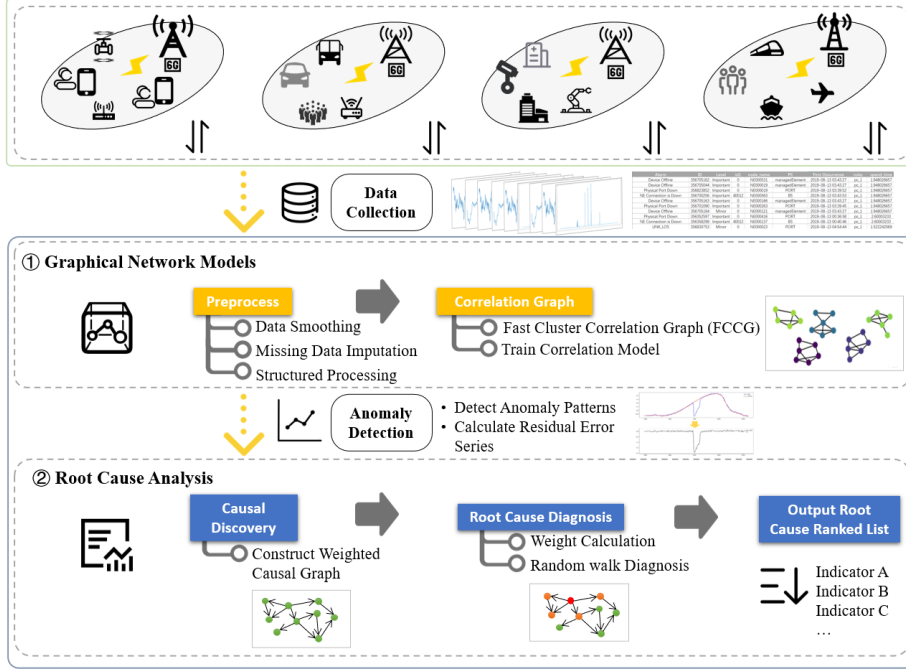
6G

6G

6G

6G

Data Collection

① Graphical Network Models

Preprocess
Data Smoothing
Missing Data Imputation
Structured Processing

Correlation Graph
Fast Cluster Correlation Graph (FCCG)
Train Correlation Model

Anomaly Detection
• Detect Anomaly Patterns
• Calculate Residual Error Series

② Root Cause Analysis

Causal Discovery
Construct Weighted Causal Graph

Root Cause Diagnosis
Weight Calculation
Random walk Diagnosis

Output Root Cause Ranked List
Indicator A
Indicator B
Indicator C
…